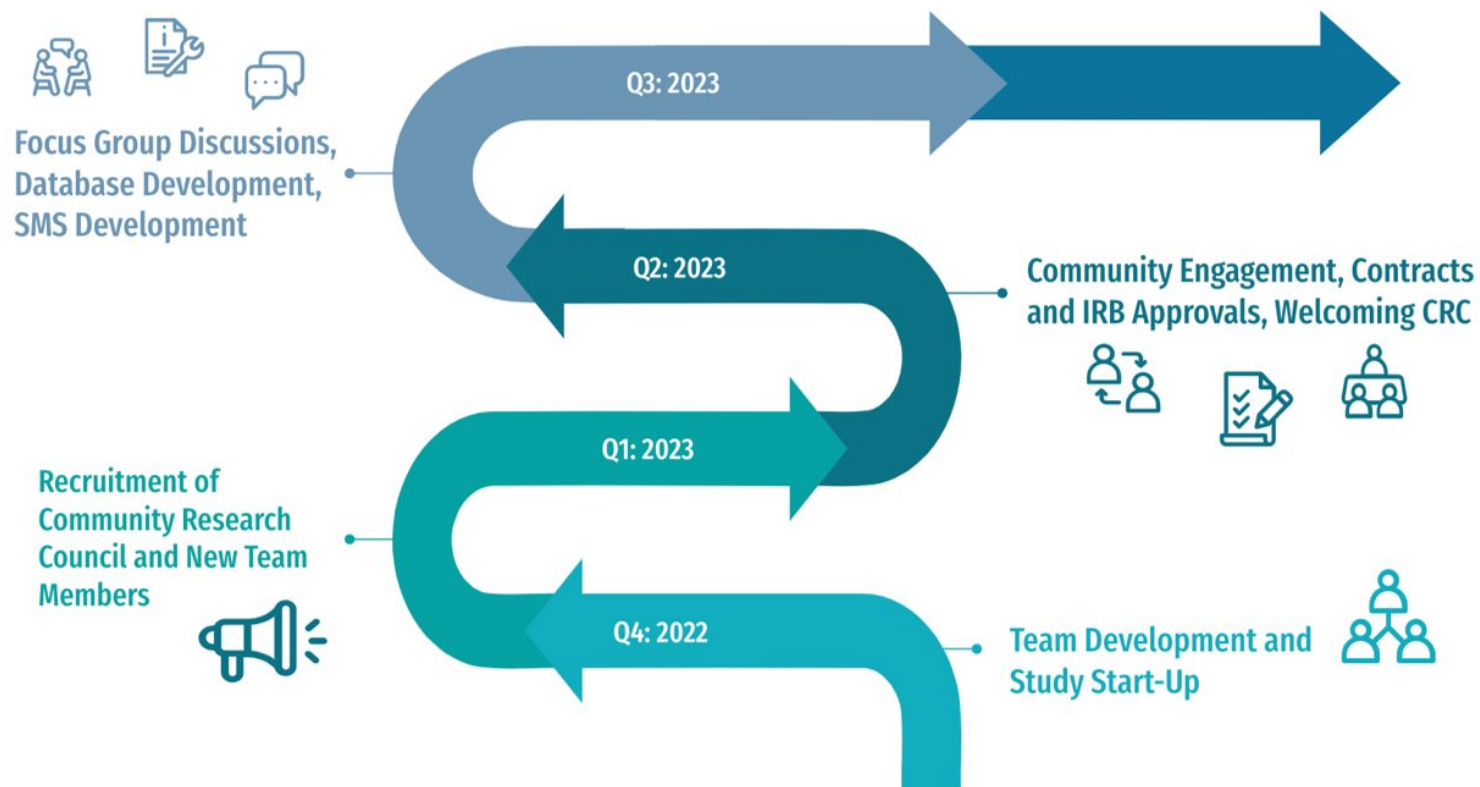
Focus Group Discussions, Database Development, SMS Development

Q3: 2023

Q2: 2023

Community Engagement, Contracts and IRB Approvals, Welcoming CRC

Q1: 2023

Recruitment of Community Research Council and New Team Members

Q4: 2022

Team Development and Study Start-Up